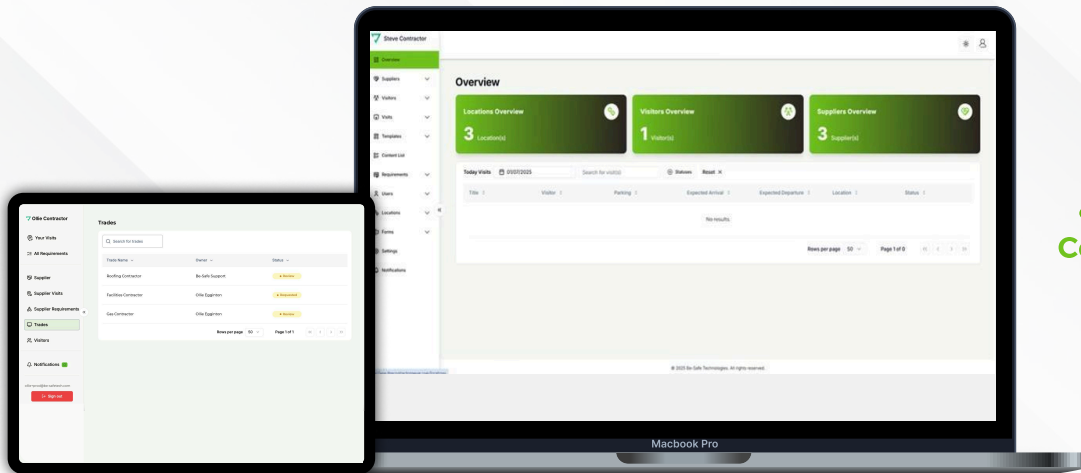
Steve Contractor

Overview

Suppliers

Visitors

Visits

Templates

Content List

Requirements

Users

Locations

Forms

Settings

Notifications

Overview

Locations Overview

3 Location(s)

Visitors Overview

1 Visitor(s)

Suppliers Overview

3 Supplier(s)

Today Visits 01/07/2025 Search for visit(s) Statuses Reset ×

| Title | Visitor | Parking | Expected Arrival | Expected Departure | Location | Status |
|---|---|---|---|---|---|---|
| No results | | | | | | |

Rows per page 50 Page 1 of 0

© 2025 Be-Safe Technologies. All rights reserved.

Macbook Pro

Ollie Contractor

Your Visits

All Requirements

Supplier

Supplier Visits

Supplier Requirements

Trades

Visitors

Notifications

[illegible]

Sign out

Trades

Search for trades

| Trade Name | Owner | Status |
|---|---|---|
| Roofing Contractor | Be-Safe Support | Pending |
| Facilities Contractor | Ollie Eggington | Requested |
| Gas Contractor | Ollie Eggington | Pending |

Rows per page 50 Page 1 of 1

C
Co